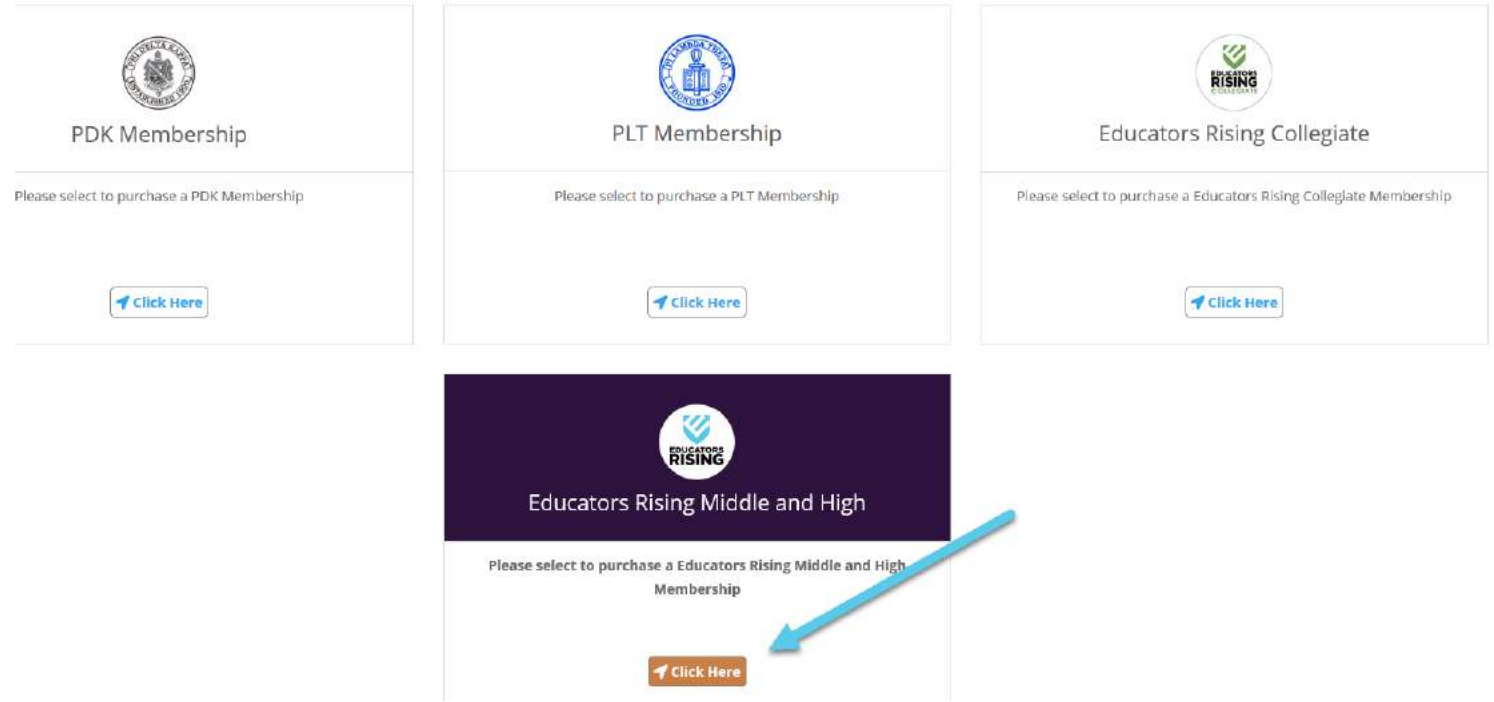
PHI DELTA KAPPA ESTABLISHED 1906

PDK Membership

Please select to purchase a PDK Membership

Click Here

PI LAMBDA THETA FOUNDED 1910

PLT Membership

Please select to purchase a PLT Membership

Click Here

EDUCATORS RISING COLLEGIATE

Educators Rising Collegiate

Please select to purchase a Educators Rising Collegiate Membership

Click Here

EDUCATORS RISING

Educators Rising Middle and High

Please select to purchase a Educators Rising Middle and High Membership

Click Here